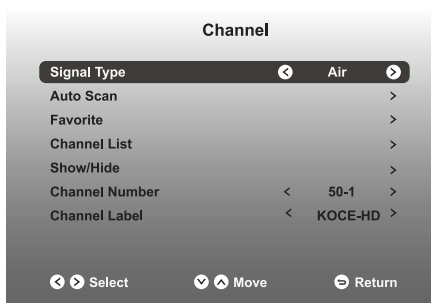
Channel

| | | | |
|---|---|---|---|
| Signal Type | < | Air | > |
| Auto Scan | | | > |
| Favorite | | | > |
| Channel List | | | > |
| Show/Hide | | | > |
| Channel Number | < | 50-1 | > |
| Channel Label | < | KOCE-HD | > |

< > Select ∨ ∧ Move Return